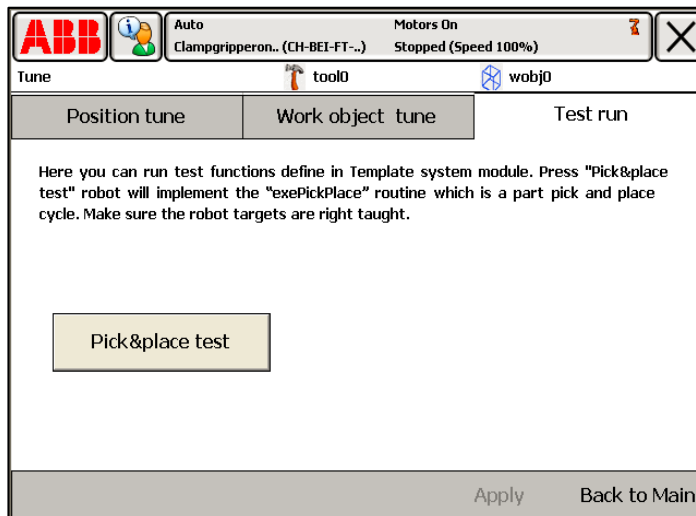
ABB

Auto
Clampgripperon.. (CH-BEI-FT-..)

Motors On
Stopped (Speed 100%)

Tune

tool0

wobj0

Position tune

Work object tune

Test run

Here you can run test functions define in Template system module. Press "Pick&place test" robot will implement the "exePickPlace" routine which is a part pick and place cycle. Make sure the robot targets are right taught.

Pick&place test

Apply

Back to Main